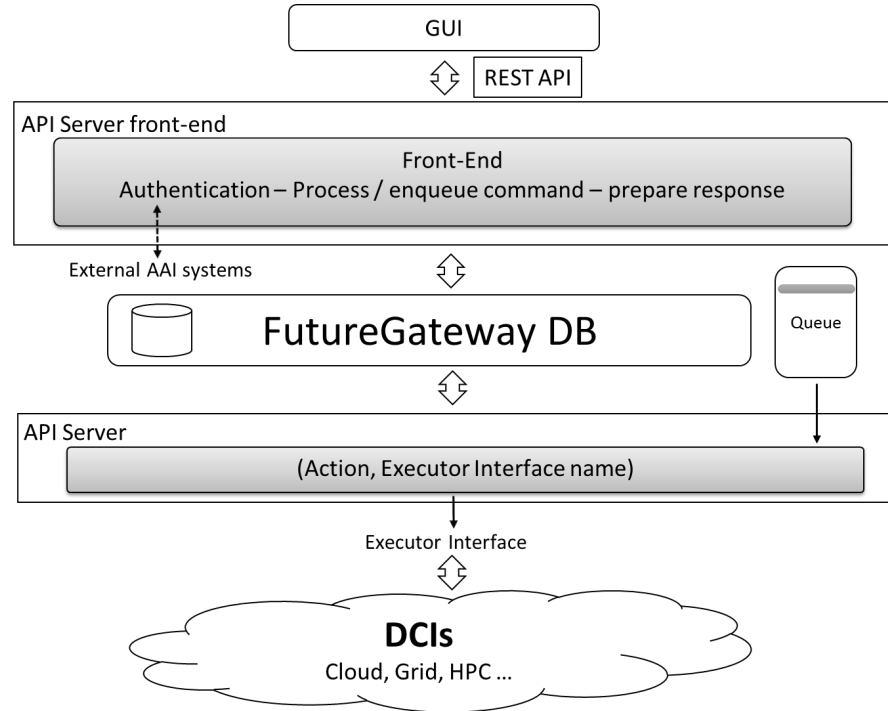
GUI

REST API

API Server front-end

Front-End
Authentication – Process / enqueue command – prepare response

External AAI systems

FutureGateway DB

Queue

API Server

(Action, Executor Interface name)

Executor Interface

DCIs
Cloud, Grid, HPC ...